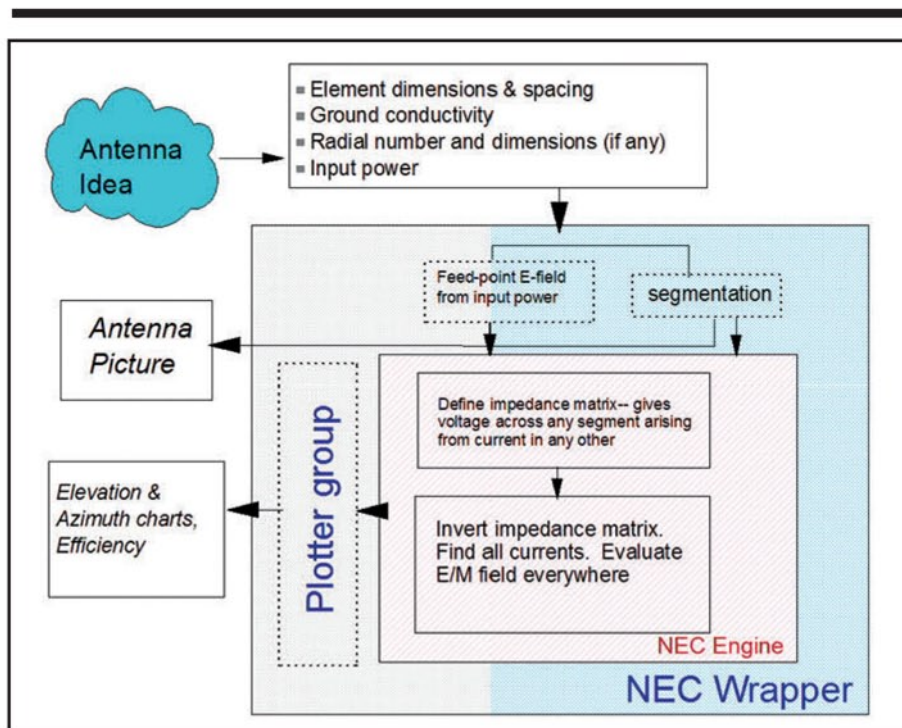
Antenna Idea

Element dimensions & spacing
Ground conductivity
Radial number and dimensions (if any)
Input power

Feed-point E-field from input power

segmentation

Antenna Picture

Plotter group

Define impedance matrix-- gives voltage across any segment arising from current in any other

Elevation & Azimuth charts, Efficiency

Invert impedance matrix. Find all currents. Evaluate E/M field everywhere

NEC Engine

NEC Wrapper